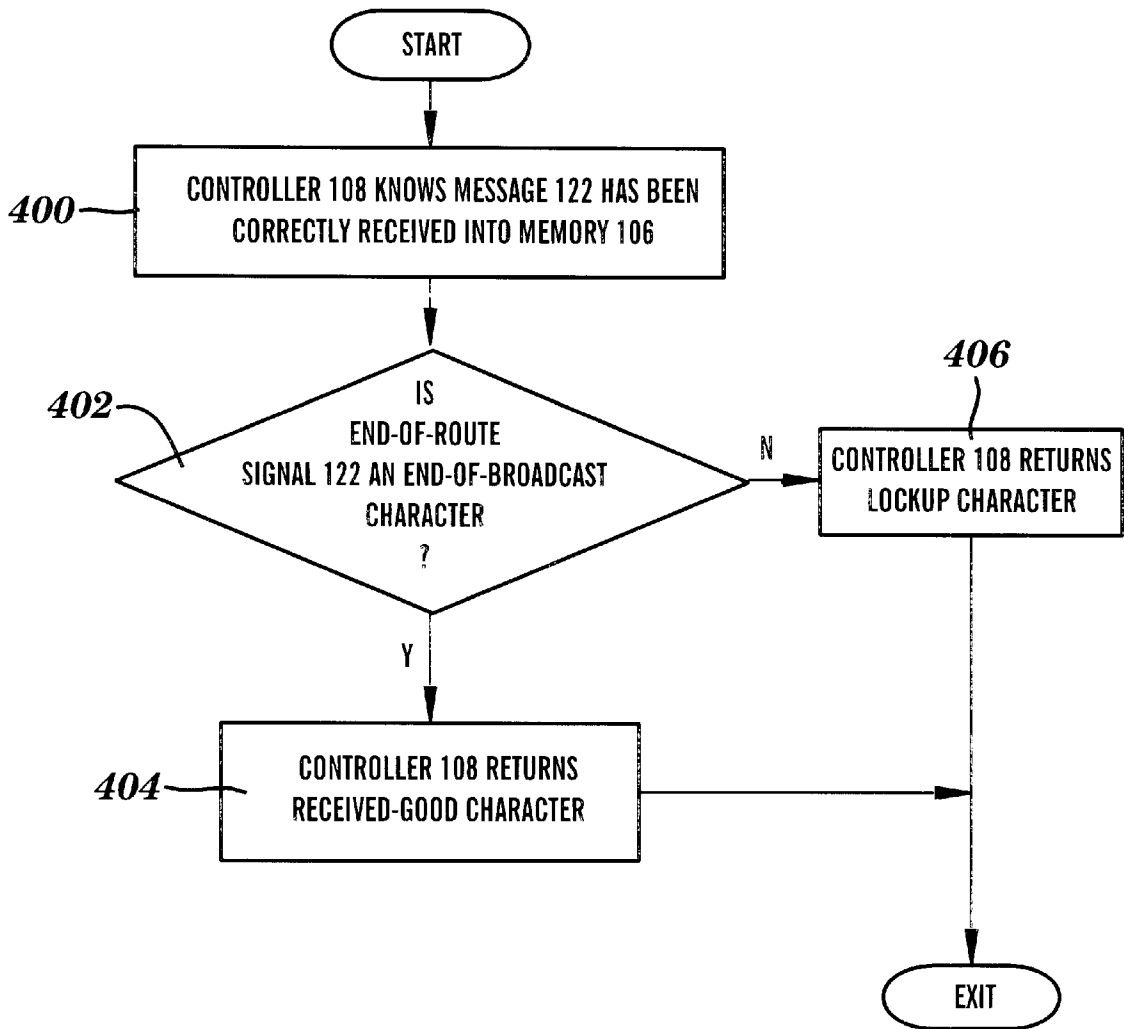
START

400

CONTROLLER 108 KNOWS MESSAGE 122 HAS BEEN CORRECTLY RECEIVED INTO MEMORY 106

402

IS END-OF-ROUTE SIGNAL 122 AN END-OF-BROADCAST CHARACTER ?

N

406

CONTROLLER 108 RETURNS LOCKUP CHARACTER

Y

404

CONTROLLER 108 RETURNS RECEIVED-GOOD CHARACTER

EXIT